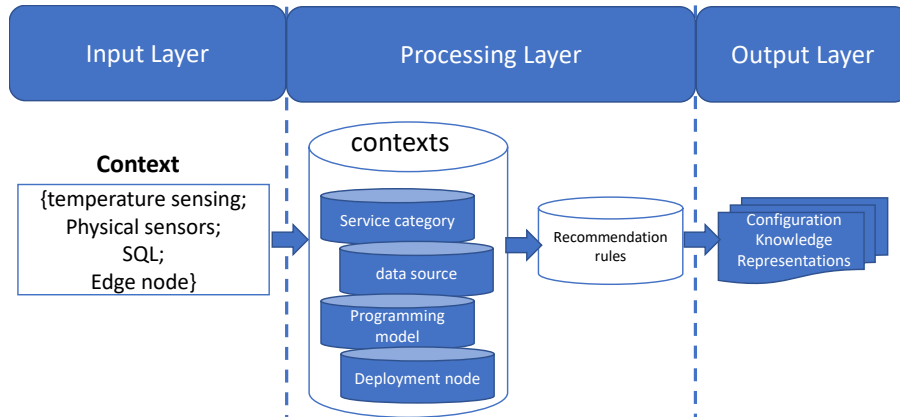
Input Layer

Processing Layer

Output Layer

Context

{temperature sensing; Physical sensors; SQL; Edge node}

contexts

Service category

data source

Programming model

Deployment node

Recommendation rules

Configuration Knowledge Representations